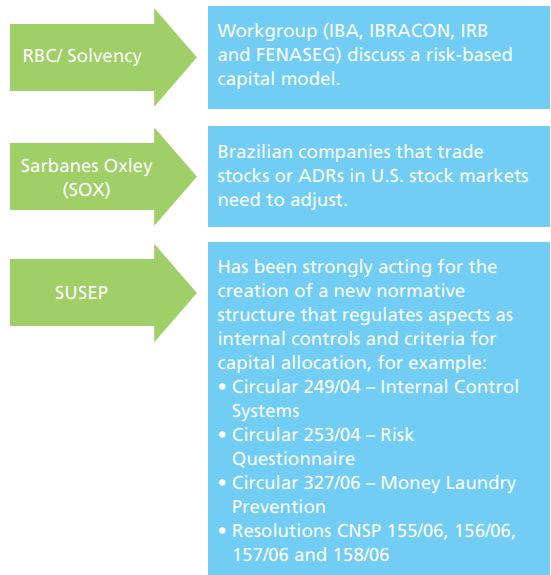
RBC/ Solvency

Workgroup (IBA, IBRACON, IRB and FENASEG) discuss a risk-based capital model.

Sarbanes Oxley (SOX)

Brazilian companies that trade stocks or ADRs in U.S. stock markets need to adjust.

SUSEP

Has been strongly acting for the creation of a new normative structure that regulates aspects as internal controls and criteria for capital allocation, for example:
• Circular 249/04 – Internal Control Systems
• Circular 253/04 – Risk Questionnaire
• Circular 327/06 – Money Laundry Prevention
• Resolutions CNSP 155/06, 156/06, 157/06 and 158/06